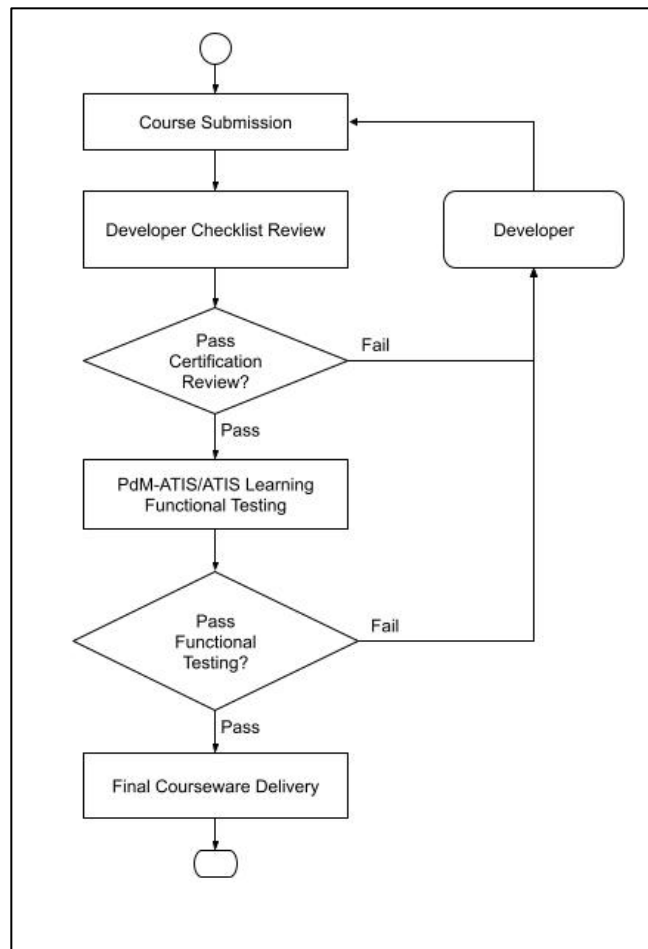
Course Submission

Developer Checklist Review

Developer

Pass Certification Review?

Fail

Pass

PdM-ATIS/ATIS Learning Functional Testing

Pass Functional Testing?

Fail

Pass

Final Courseware Delivery